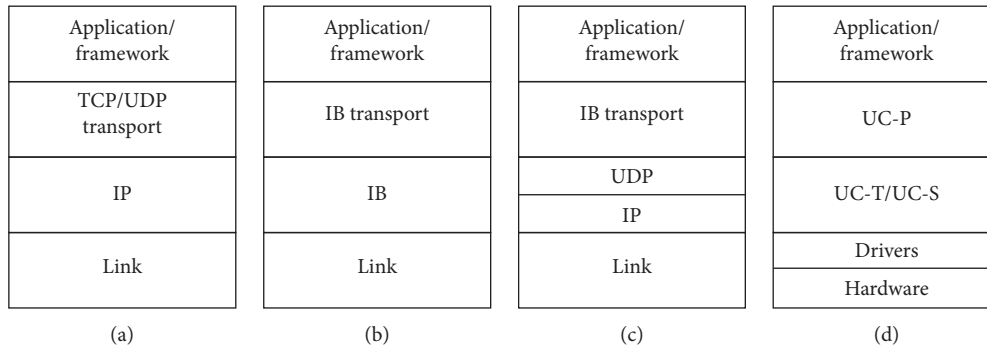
Application/ framework

TCP/UDP transport

IP

Link

(a)

Application/ framework

IB transport

IB

Link

(b)

Application/ framework

IB transport

UDP

IP

Link

(c)

Application/ framework

UC-P

UC-T/UC-S

Drivers

Hardware

(d)